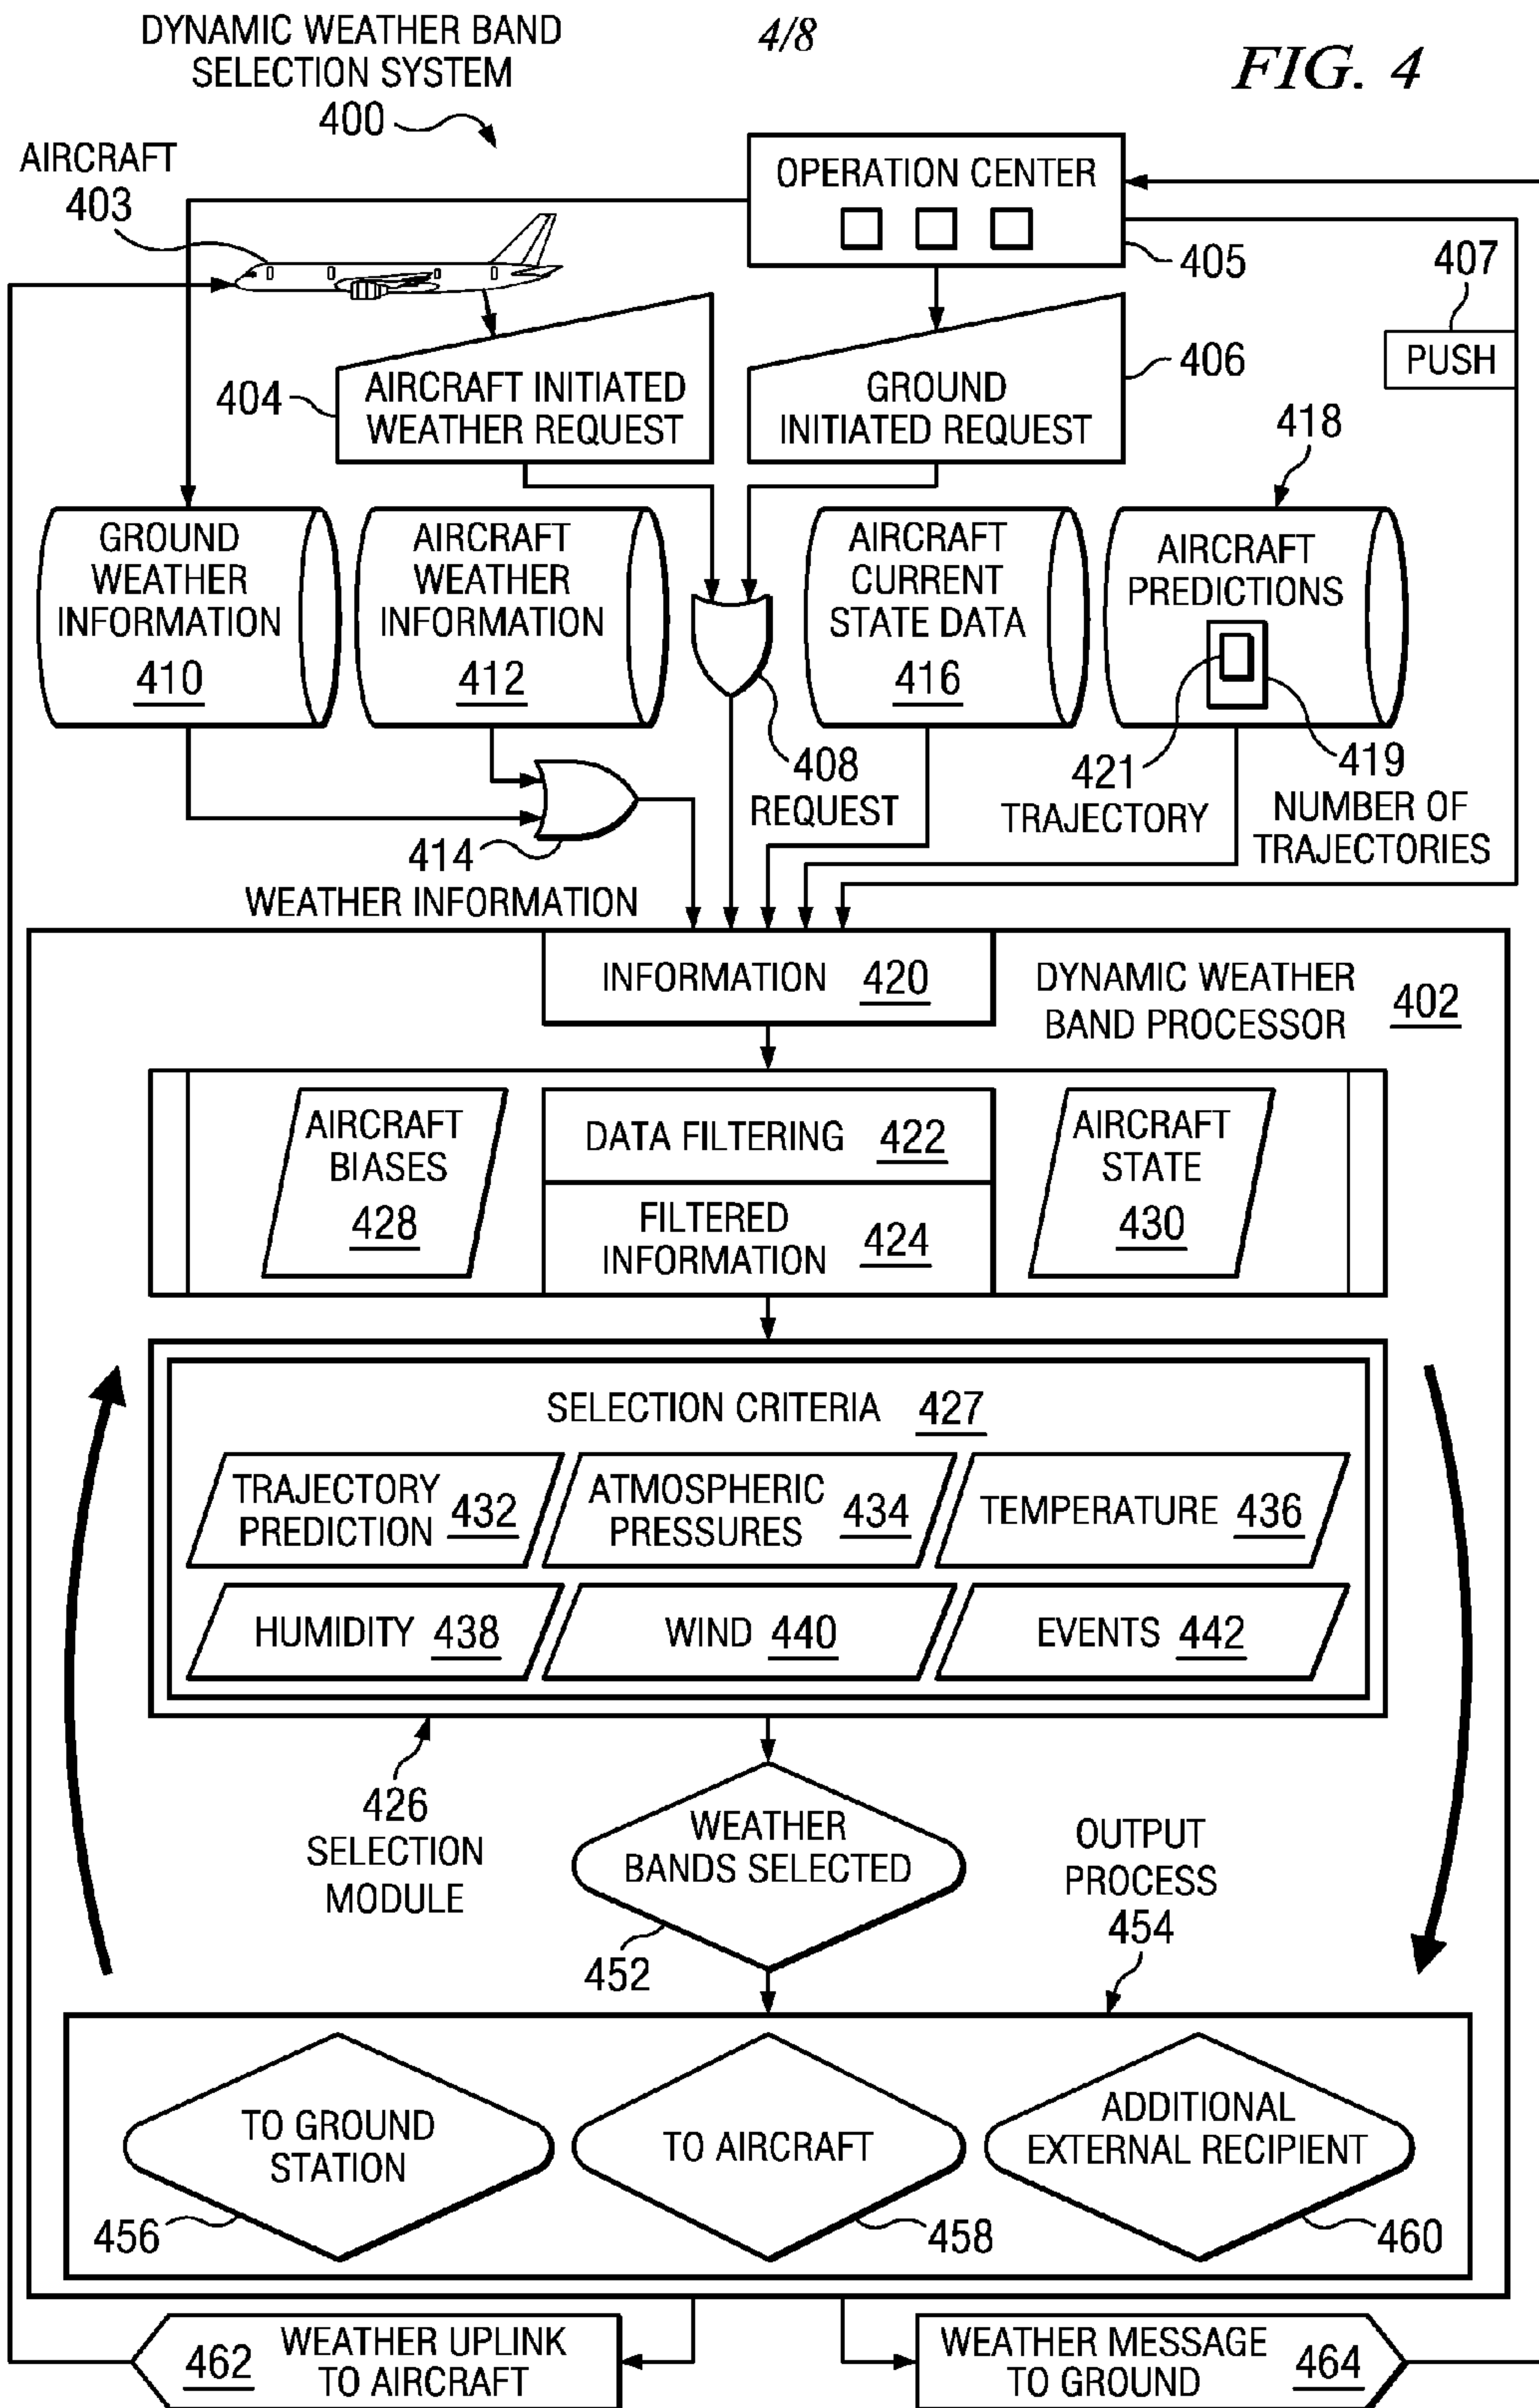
DYNAMIC WEATHER BAND SELECTION SYSTEM 400

4/8

FIG. 4

AIRCRAFT 403

OPERATION CENTER

405

407

PUSH

404

AIRCRAFT INITIATED WEATHER REQUEST

GROUND INITIATED REQUEST

406

418

GROUND WEATHER INFORMATION 410

AIRCRAFT WEATHER INFORMATION 412

AIRCRAFT CURRENT STATE DATA 416

AIRCRAFT PREDICTIONS

408 REQUEST

421 TRAJECTORY

419 NUMBER OF TRAJECTORIES

414 WEATHER INFORMATION

INFORMATION 420

DYNAMIC WEATHER BAND PROCESSOR 402

AIRCRAFT BIASES 428

DATA FILTERING 422

FILTERED INFORMATION 424

AIRCRAFT STATE 430

SELECTION CRITERIA 427

TRAJECTORY PREDICTION 432

ATMOSPHERIC PRESSURES 434

TEMPERATURE 436

HUMIDITY 438

WIND 440

EVENTS 442

426 SELECTION MODULE

WEATHER BANDS SELECTED

452

OUTPUT PROCESS 454

TO GROUND STATION

TO AIRCRAFT

ADDITIONAL EXTERNAL RECIPIENT

456

458

460

462 WEATHER UPLINK TO AIRCRAFT

WEATHER MESSAGE TO GROUND 464